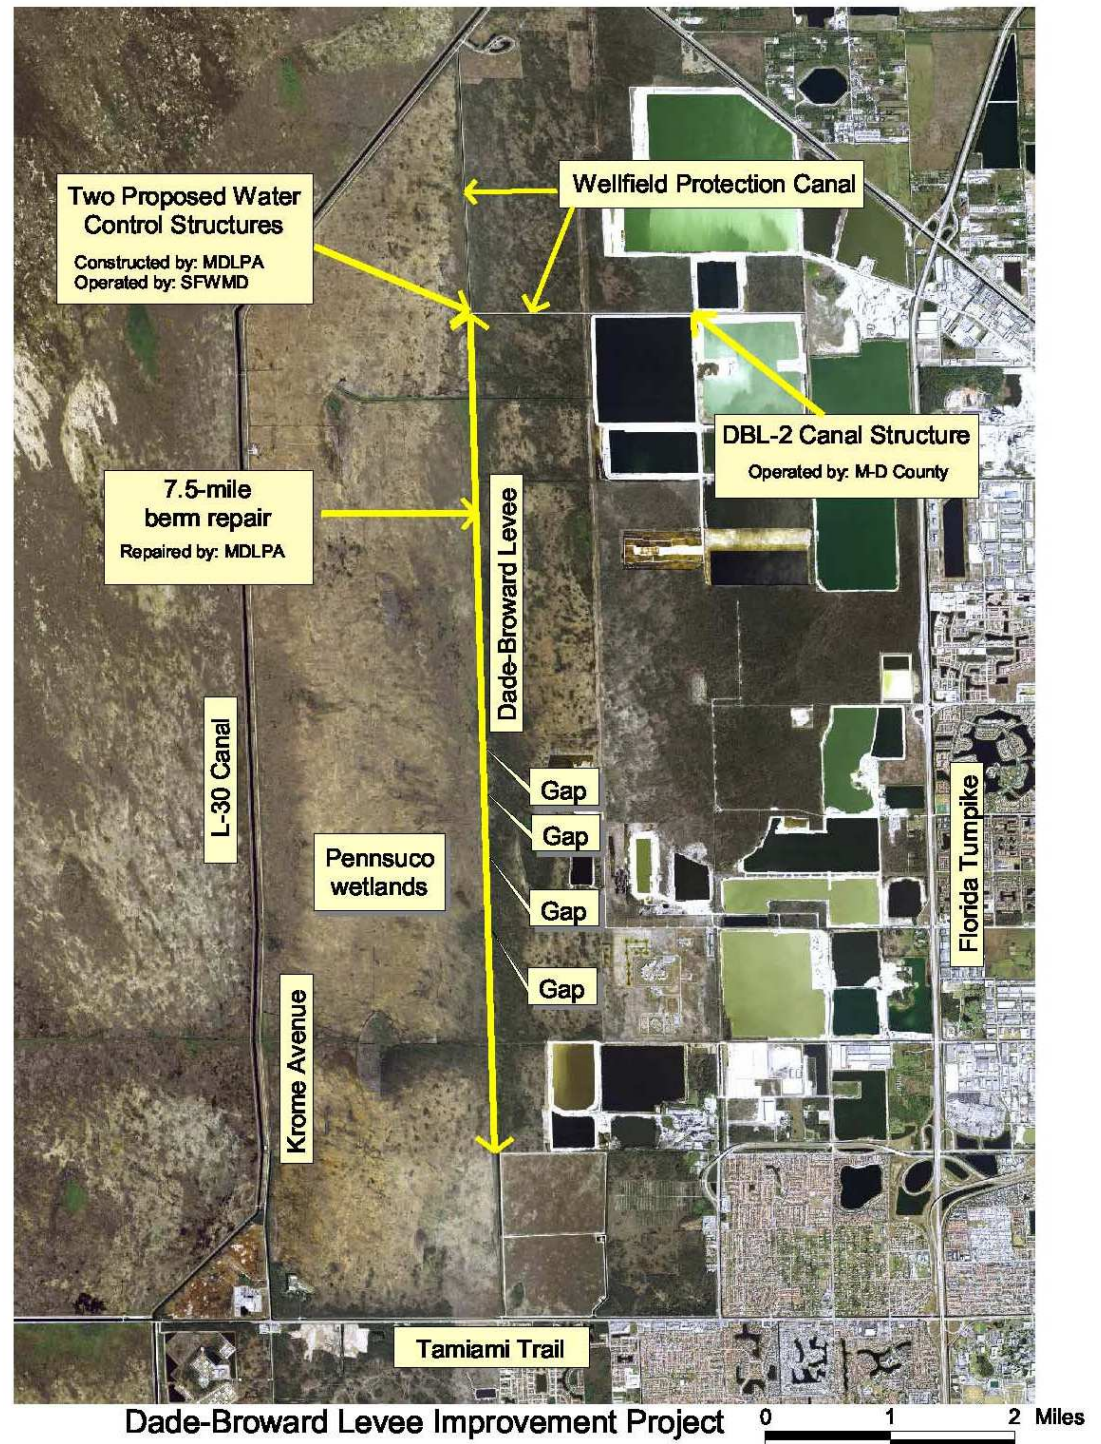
Two Proposed Water Control Structures
Constructed by: MDLPA
Operated by: SFWMD

Wellfield Protection Canal

DBL-2 Canal Structure
Operated by: M-D County

7.5-mile berm repair
Repaired by: MDLPA

Dade-Broward Levee

L-30 Canal

Gap

Gap

Gap

Gap

Pennsuco wetlands

Florida Turnpike

Krome Avenue

Tamiami Trail

Dade-Broward Levee Improvement Project

0 1 2 Miles